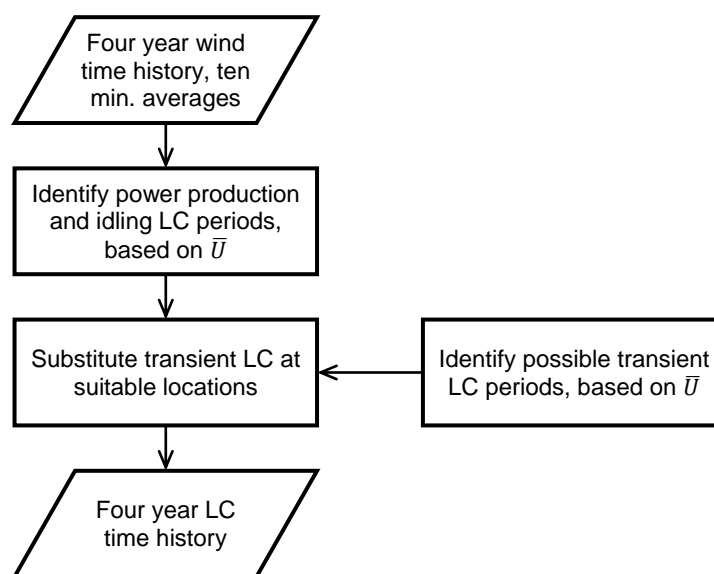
Four year wind time history, ten min. averages

Identify power production and idling LC periods, based on $\bar{U}$

Substitute transient LC at suitable locations

Identify possible transient LC periods, based on $\bar{U}$

Four year LC time history